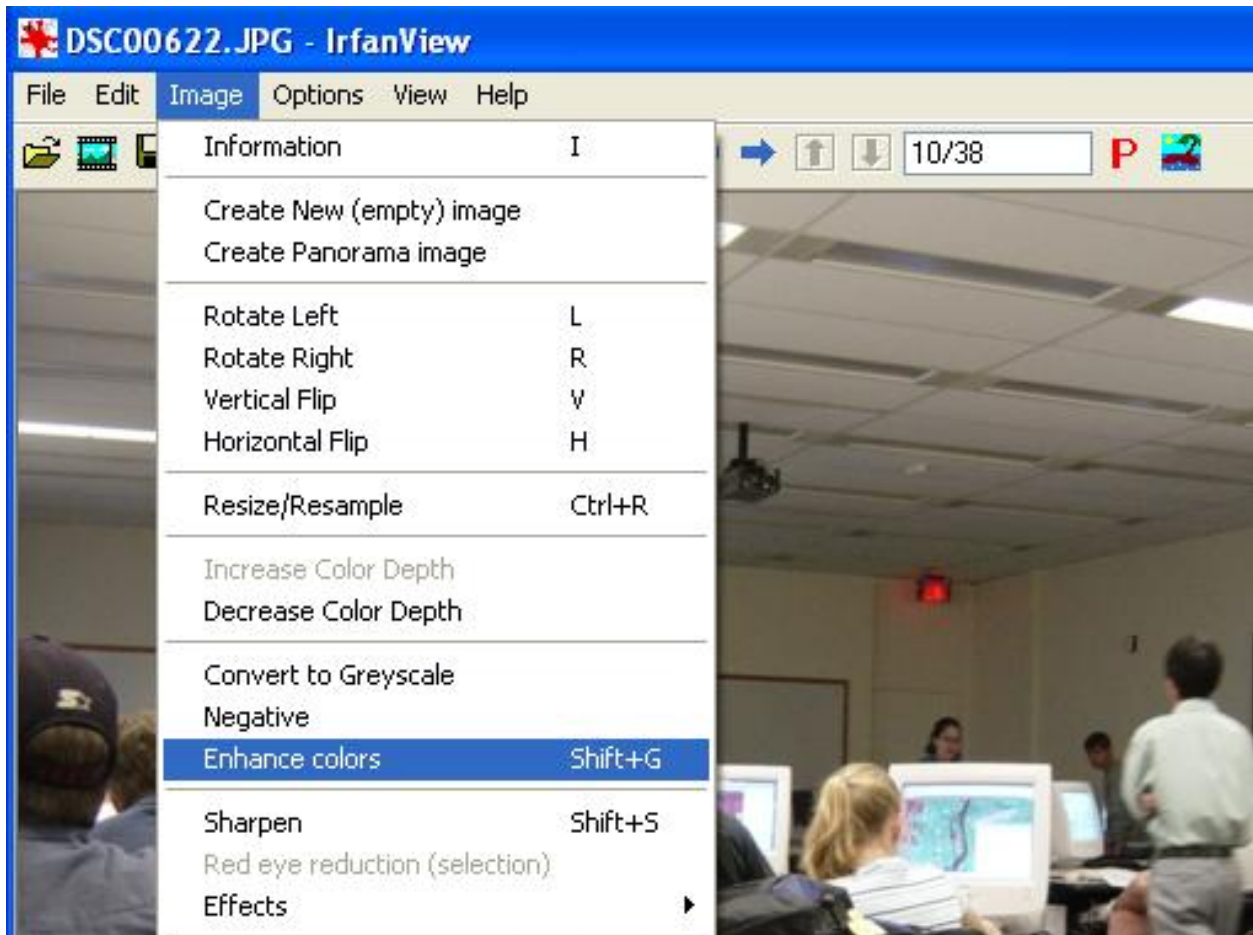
DSC00622.JPG - IrfanView

File Edit Image Options View Help

10/38

Information I

Create New (empty) image
Create Panorama image

Rotate Left L
Rotate Right R
Vertical Flip V
Horizontal Flip H

Resize/Resample Ctrl+R

Increase Color Depth
Decrease Color Depth

Convert to Greyscale
Negative
Enhance colors Shift+G

Sharpen Shift+S
Red eye reduction (selection)
Effects